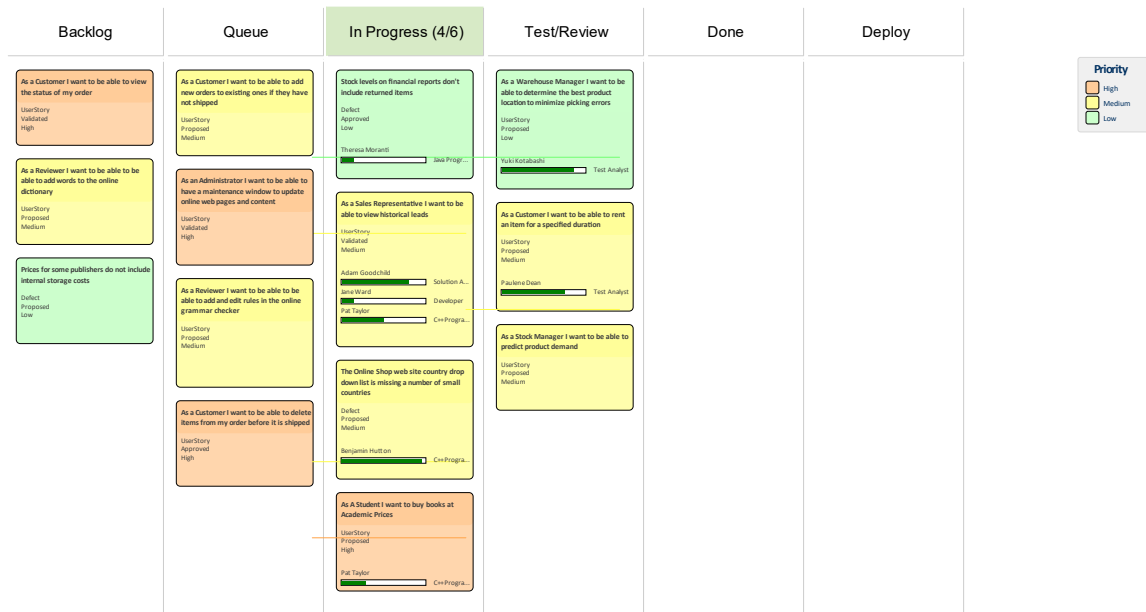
Backlog

Queue

In Progress (4/6)

Test/Review

Done

Deploy

Priority
High
Medium
Low

As a Customer I want to be able to view the status of my order
UserStory
Validated
High

As a Reviewer I want to be able to be able to add words to the online dictionary
UserStory
Proposed
Medium

Prices for some publishers do not include internal storage costs
Defect
Proposed
Low

As a Customer I want to be able to add new orders to existing ones if they have not shipped
UserStory
Proposed
Medium

As an Administrator I want to be able to have a maintenance window to update online web pages and content
UserStory
Validated
High

As a Reviewer I want to be able to be able to add and edit rules in the online grammar checker
UserStory
Proposed
Medium

As a Customer I want to be able to delete items from my order before it is shipped
UserStory
Approved
High

Stock levels on financial reports don't include returned items
Defect
Approved
Low
Theresa Moranti
Java Progr...

As a Sales Representative I want to be able to view historical leads
UserStory
Validated
Medium
Adam Goodchild
Solution A...
Jane Ward
Developer
Pat Taylor
C++ Progra...

The Online Shop web site country drop down list is missing a number of small countries
Defect
Proposed
Medium
Benjamin Hutton
C++ Progra...

As A Student I want to buy books at Academic Prices
UserStory
Proposed
High
Pat Taylor
C++ Progra...

As a Warehouse Manager I want to be able to determine the best product location to minimize picking errors
UserStory
Proposed
Low
Yuki Kotabashi
Test Analyst

As a Customer I want to be able to rent an item for a specified duration
UserStory
Proposed
Medium
Paulene Dean
Test Analyst

As a Stock Manager I want to be able to predict product demand
UserStory
Proposed
Medium